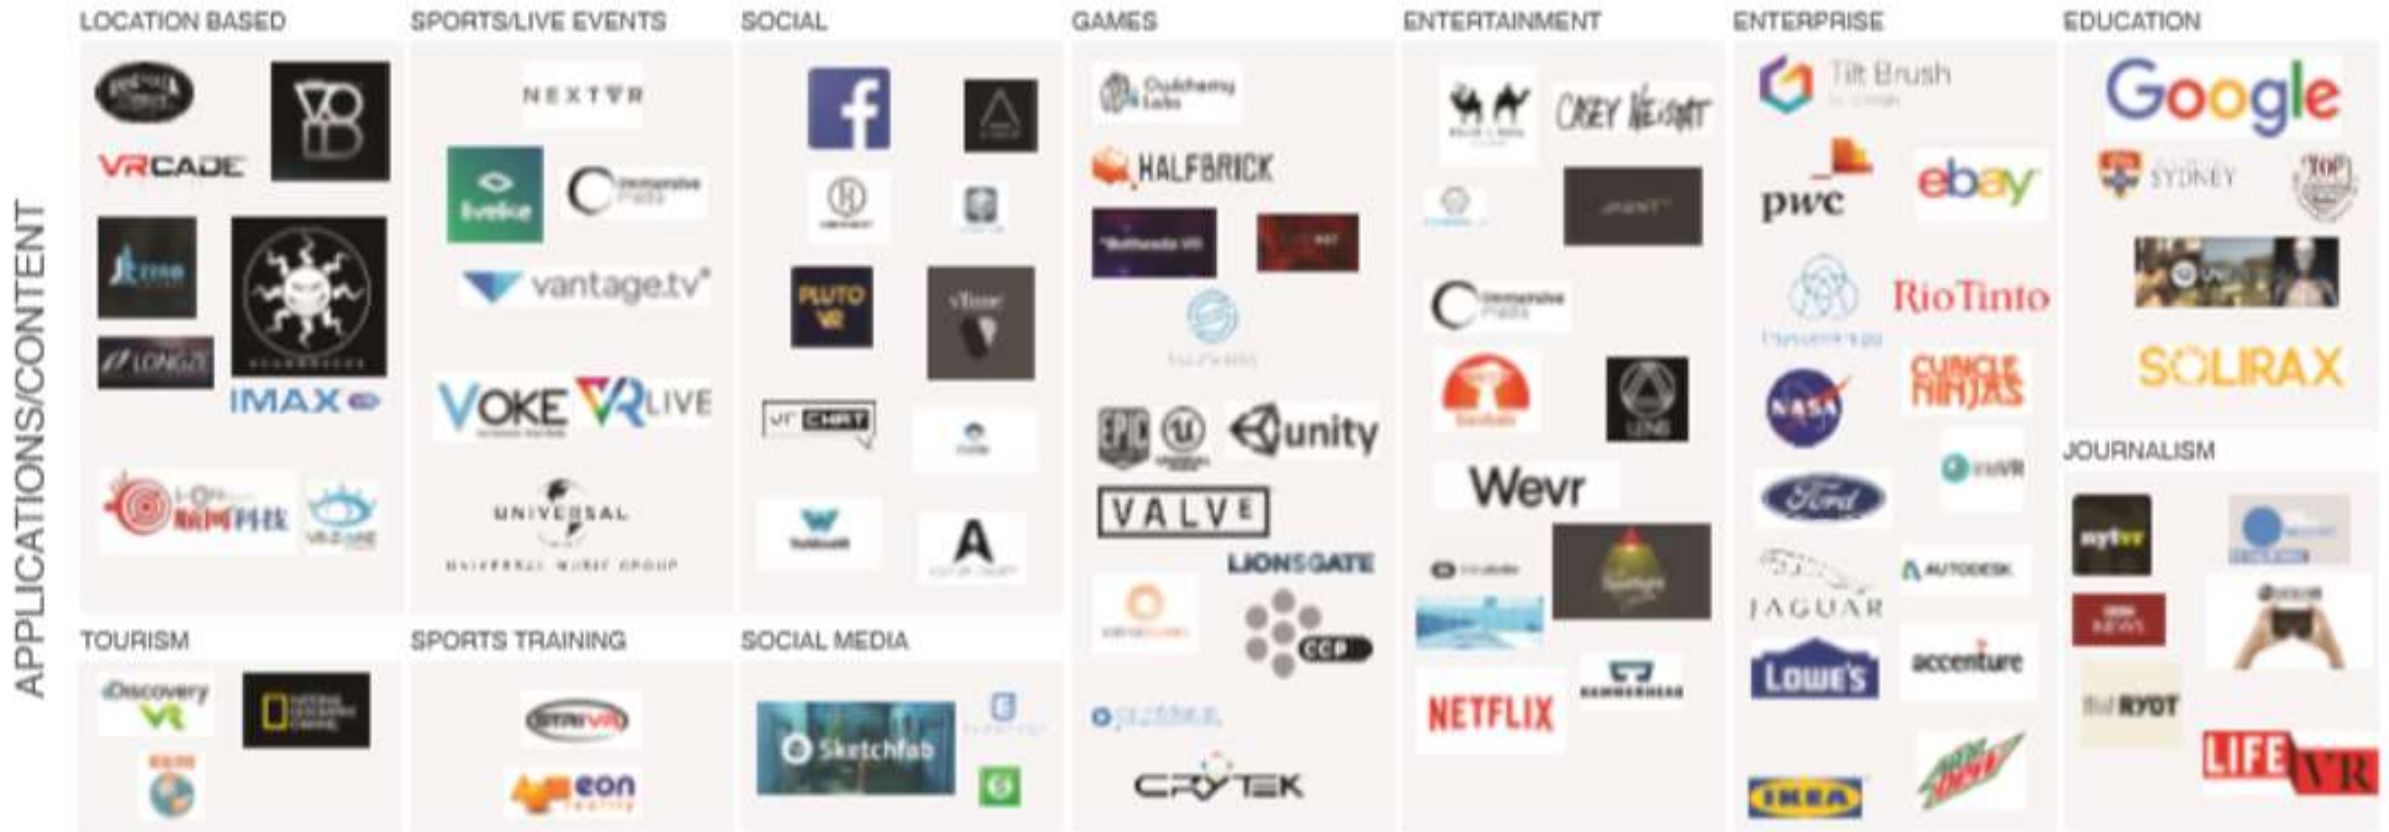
APPLICATIONS/CONTENT

LOCATION BASED

VRCADE

IMAX

LONGE

SPORTS/LIVE EVENTS

NEXTVR

livelike

Immersive Media

vantage.tv

VOKE

VRLIVE

UNIVERSAL

UNIVERSAL MUSIC GROUP

SOCIAL

PLUTO VR

vTime

VR CHAT

A

GAMES

Owlchemy Labs

HALFBRICK

Bethesda VR

EPIC

unity

VALVE

LIONSGATE

CCP

CRYTEK

ENTERTAINMENT

CASEY NEISTAT

Immersive Media

Wevr

NETFLIX

ENTERPRISE

Tilt Brush

pwc

ebay

RioTinto

NASA

Ford

AUTODESK

JAGUAR

LOWE'S

accenture

IKEA

EDUCATION

Google

SYDNEY

SOLIRAX

JOURNALISM

nytvr

NEWS

RYOT

LIFE VR

TOURISM

Discovery VR

SPORTS TRAINING

STRIVR

eon reality

SOCIAL MEDIA

Sketchfab